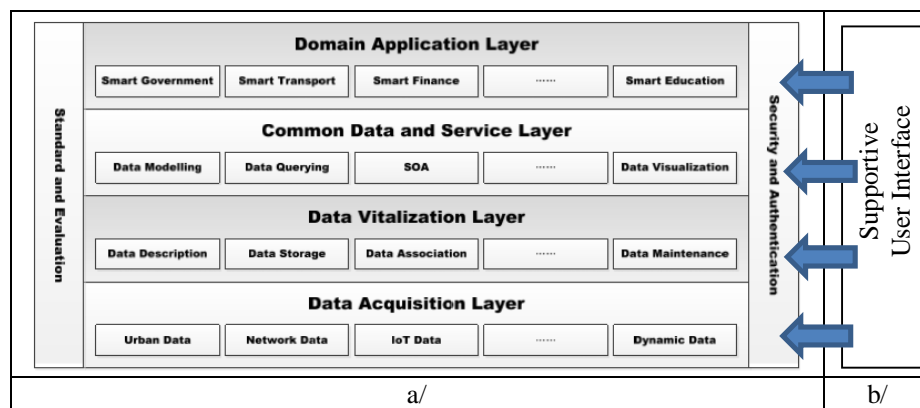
Standard and Evaluation

Domain Application Layer

Smart Government | Smart Transport | Smart Finance | ...... | Smart Education

Common Data and Service Layer

Data Modelling | Data Querying | SOA | ...... | Data Visualization

Data Vitalization Layer

Data Description | Data Storage | Data Association | ...... | Data Maintenance

Data Acquisition Layer

Urban Data | Network Data | IoT Data | ...... | Dynamic Data

Security and Authentication

Supportive User Interface

a/

b/